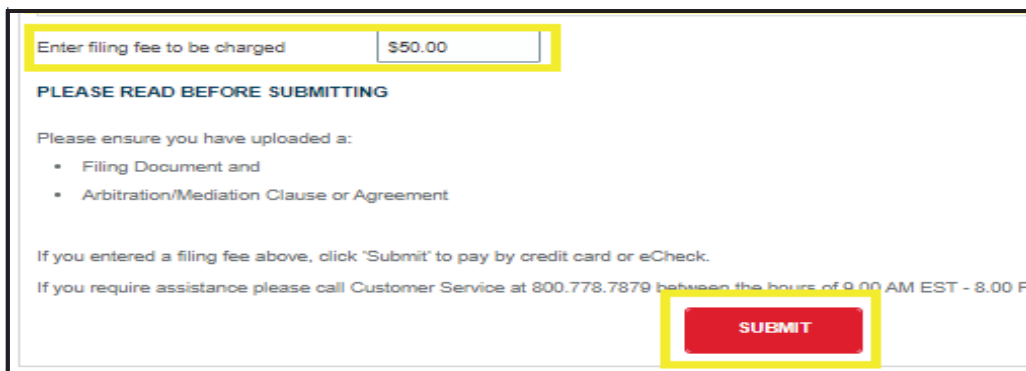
Enter filing fee to be charged $50.00

PLEASE READ BEFORE SUBMITTING

Please ensure you have uploaded a:

• Filing Document and
• Arbitration/Mediation Clause or Agreement

If you entered a filing fee above, click 'Submit' to pay by credit card or eCheck.

If you require assistance please call Customer Service at 800.778.7879 between the hours of 9.00 AM EST - 8.00 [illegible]

SUBMIT